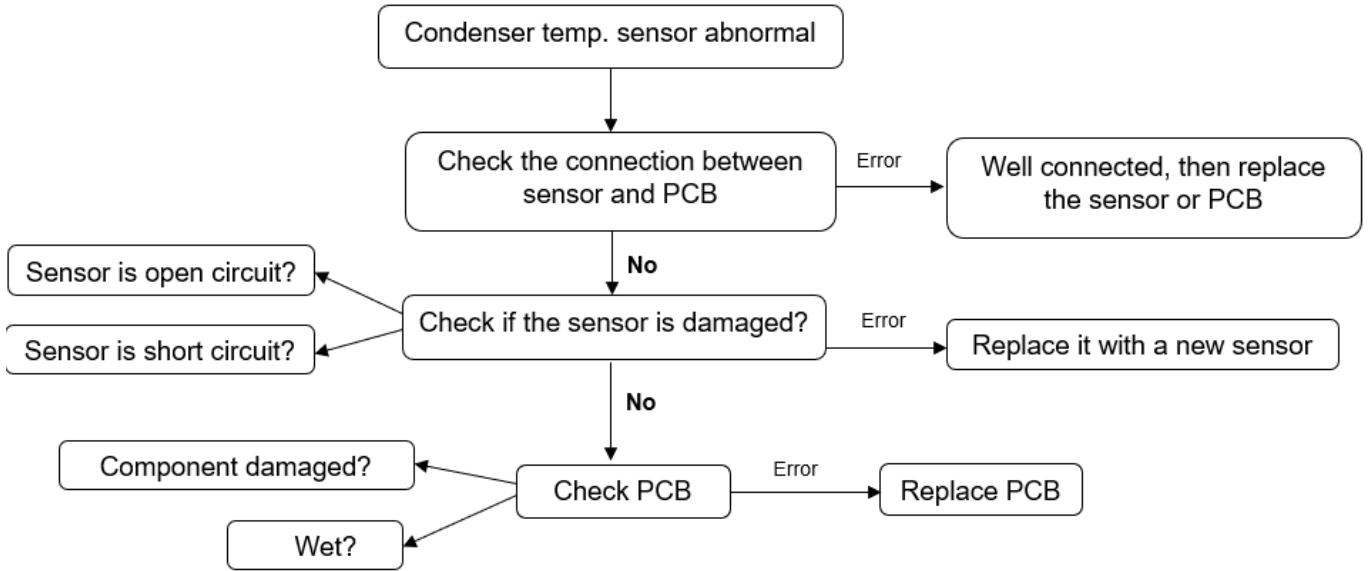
Condenser temp. sensor abnormal

Check the connection between sensor and PCB

Error

Well connected, then replace the sensor or PCB

No

Sensor is open circuit?

Check if the sensor is damaged?

Error

Replace it with a new sensor

Sensor is short circuit?

No

Component damaged?

Check PCB

Error

Replace PCB

Wet?